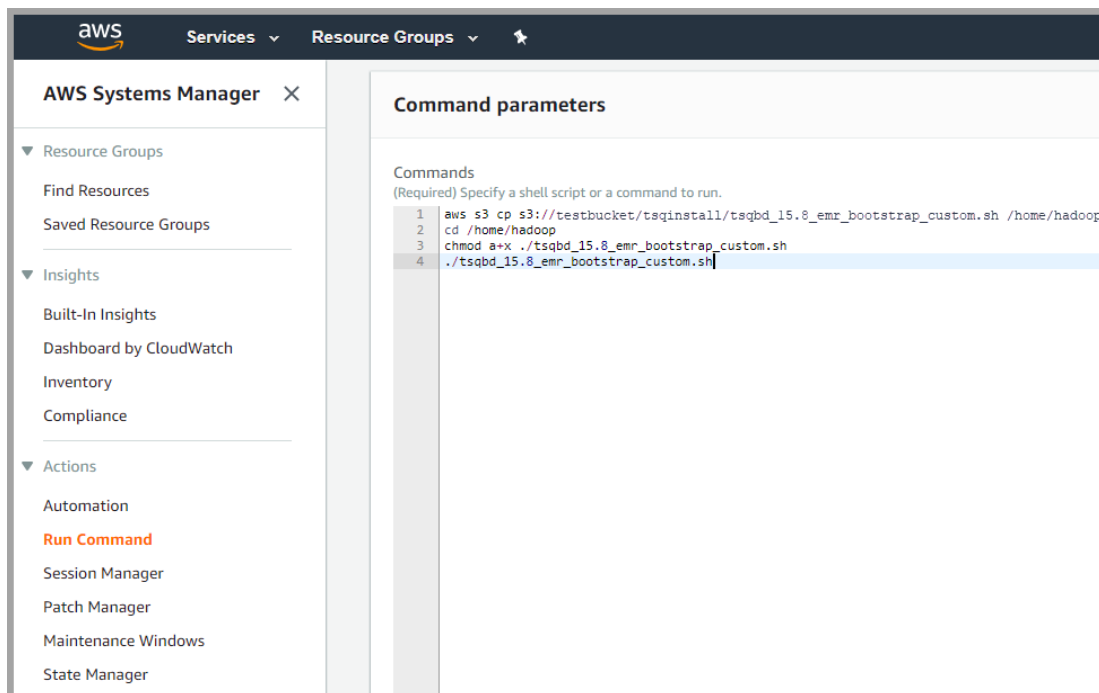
aws Services Resource Groups

AWS Systems Manager

Resource Groups
Find Resources
Saved Resource Groups

Insights
Built-In Insights
Dashboard by CloudWatch
Inventory
Compliance

Actions
Automation
Run Command
Session Manager
Patch Manager
Maintenance Windows
State Manager

Command parameters

Commands
(Required) Specify a shell script or a command to run.

1 aws s3 cp s3://testbucket/tsqinstall/tsqbd_15.8_emr_bootstrap_custom.sh /home/hadoop
2 cd /home/hadoop
3 chmod a+x ./tsqbd_15.8_emr_bootstrap_custom.sh
4 ./tsqbd_15.8_emr_bootstrap_custom.sh